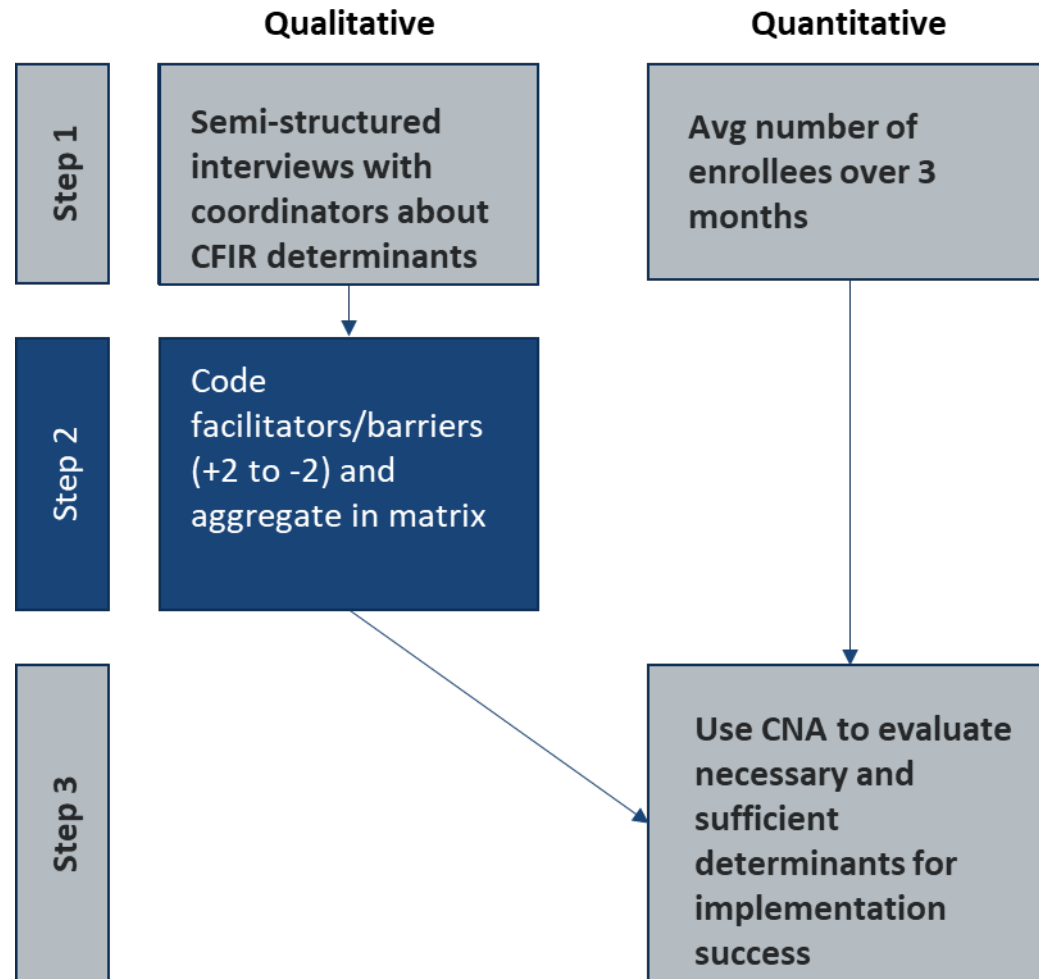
Qualitative

Quantitative

Step 1

Semi-structured interviews with coordinators about CFIR determinants

Avg number of enrollees over 3 months

Step 2

Code facilitators/barriers (+2 to -2) and aggregate in matrix

Step 3

Use CNA to evaluate necessary and sufficient determinants for implementation success